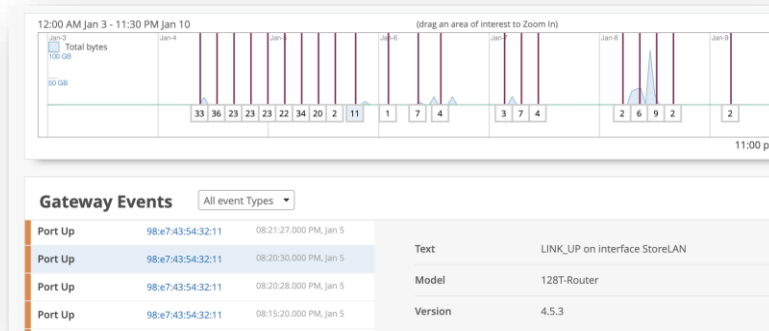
12:00 AM Jan 3 - 11:30 PM Jan 10

(drag an area of interest to Zoom In)

Jan-3 Jan-4 Jan-5 Jan-6 Jan-7 Jan-8 Jan-9

Total bytes

100 GB

50 GB

33 36 23 23 23 22 34 20 2 11 1 7 4 3 7 4 2 6 9 2 2

11:00 p

Gateway Events

All event Types

| | | |
|---|---|---|
| Port Up | 98:e7:43:54:32:11 | 08:21:27.000 PM, Jan 5 |
| Port Up | 98:e7:43:54:32:11 | 08:20:30.000 PM, Jan 5 |
| Port Up | 98:e7:43:54:32:11 | 08:20:28.000 PM, Jan 5 |
| Port Up | 98:e7:43:54:32:11 | 08:15:20.000 PM, Jan 5 |

| | |
|---|---|
| Text | LINK_UP on interface StoreLAN |
| Model | 128T-Router |
| Version | 4.5.3 |